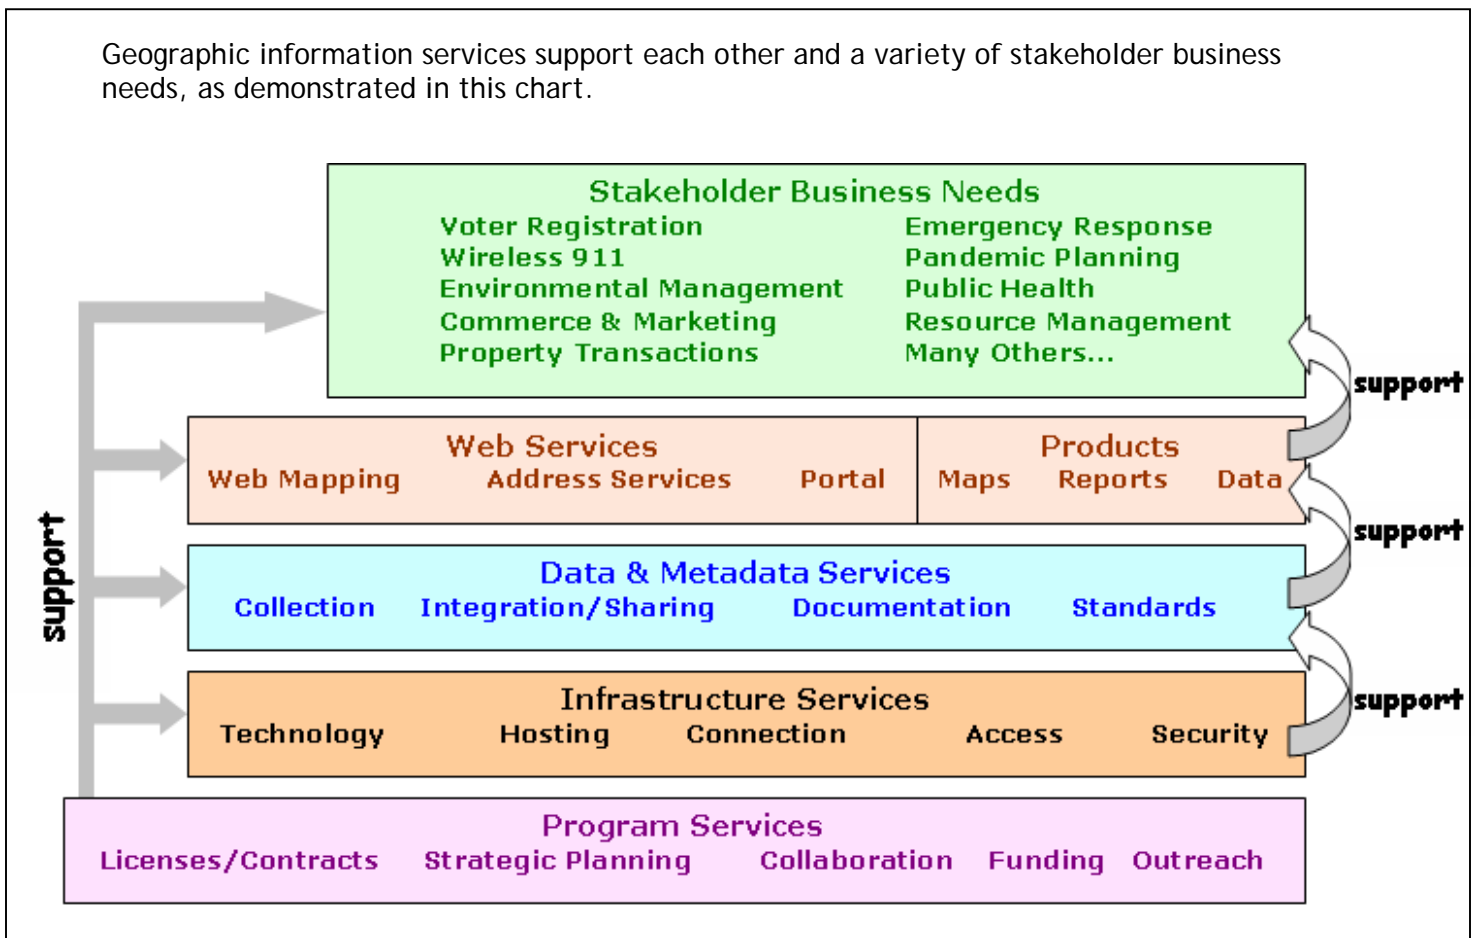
Geographic information services support each other and a variety of stakeholder business needs, as demonstrated in this chart.

Stakeholder Business Needs
Voter Registration
Wireless 911
Environmental Management
Commerce & Marketing
Property Transactions
Emergency Response
Pandemic Planning
Public Health
Resource Management
Many Others...

support

Web Services
Web Mapping
Address Services
Portal

Products
Maps
Reports
Data

support

Data & Metadata Services
Collection
Integration/Sharing
Documentation
Standards

support

Infrastructure Services
Technology
Hosting
Connection
Access
Security

support

Program Services
Licenses/Contracts
Strategic Planning
Collaboration
Funding
Outreach